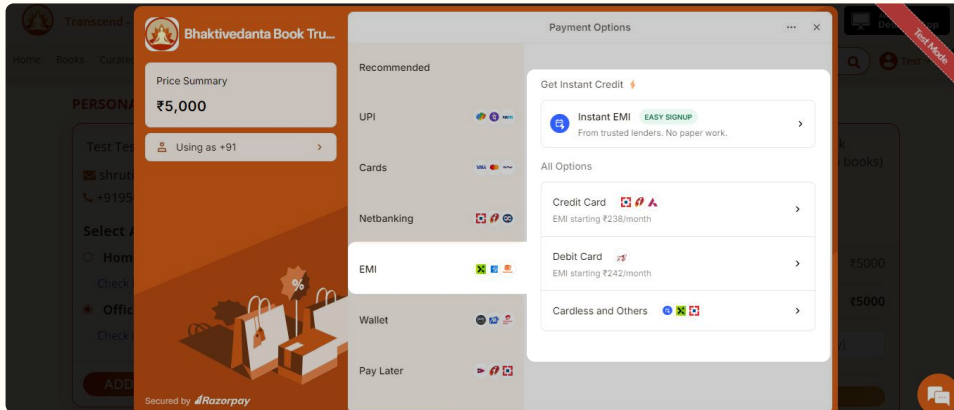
Transcend
Home Books Curate
PERSONA
Test Tes
shrut
+9195
Select A
Hom
Check
Offic
Check
ADD
Test Mode
Test
k
books)
₹5000
₹5000

Bhaktivedanta Book Tru...
Price Summary
₹5,000
Using as +91
%
Secured by Razorpay

Payment Options
Recommended
UPI
Cards
Netbanking
EMI
Wallet
Pay Later

Get Instant Credit
Instant EMI EASY SIGNUP
From trusted lenders. No paper work.
All Options
Credit Card
EMI starting ₹238/month
Debit Card
EMI starting ₹242/month
Cardless and Others